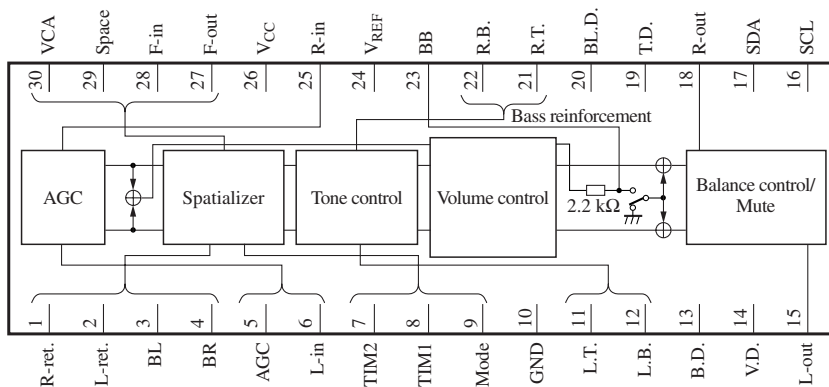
VCA Space F-in F-out $V_{CC}$ R-in $V_{REF}$ BB R.B. R.T. BL.D. T.D. R-out SDA SCL

30 29 28 27 26 25 24 23 22 21 20 19 18 17 16

Bass reinforcement

AGC

Spatializer

Tone control

Volume control

2.2 kΩ

Balance control/ Mute

1 2 3 4 5 6 7 8 9 10 11 12 13 14 15

R-ret. L-ret. BL BR AGC L-in TIM2 TIM1 Mode GND L.T. L.B. B.D. V.D. L-out